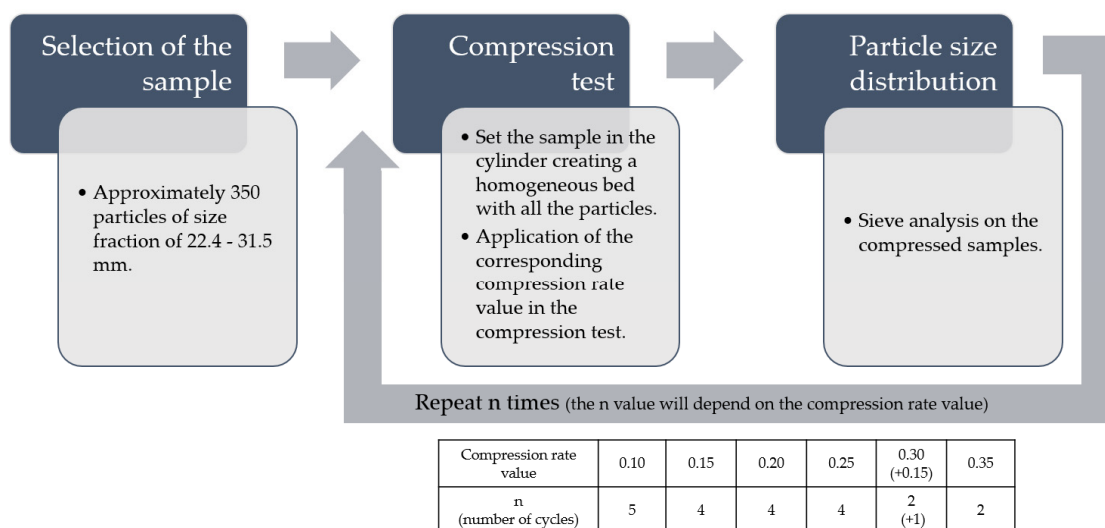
Selection of the sample

• Approximately 350 particles of size fraction of 22.4 - 31.5 mm.

Compression test

• Set the sample in the cylinder creating a homogeneous bed with all the particles.
• Application of the corresponding compression rate value in the compression test.

Particle size distribution

• Sieve analysis on the compressed samples.

Repeat n times (the n value will depend on the compression rate value)

| Compression rate value | 0.10 | 0.15 | 0.20 | 0.25 | 0.30 (+0.15) | 0.35 |
|---|---|---|---|---|---|---|
| n (number of cycles) | 5 | 4 | 4 | 4 | 2 (+1) | 2 |